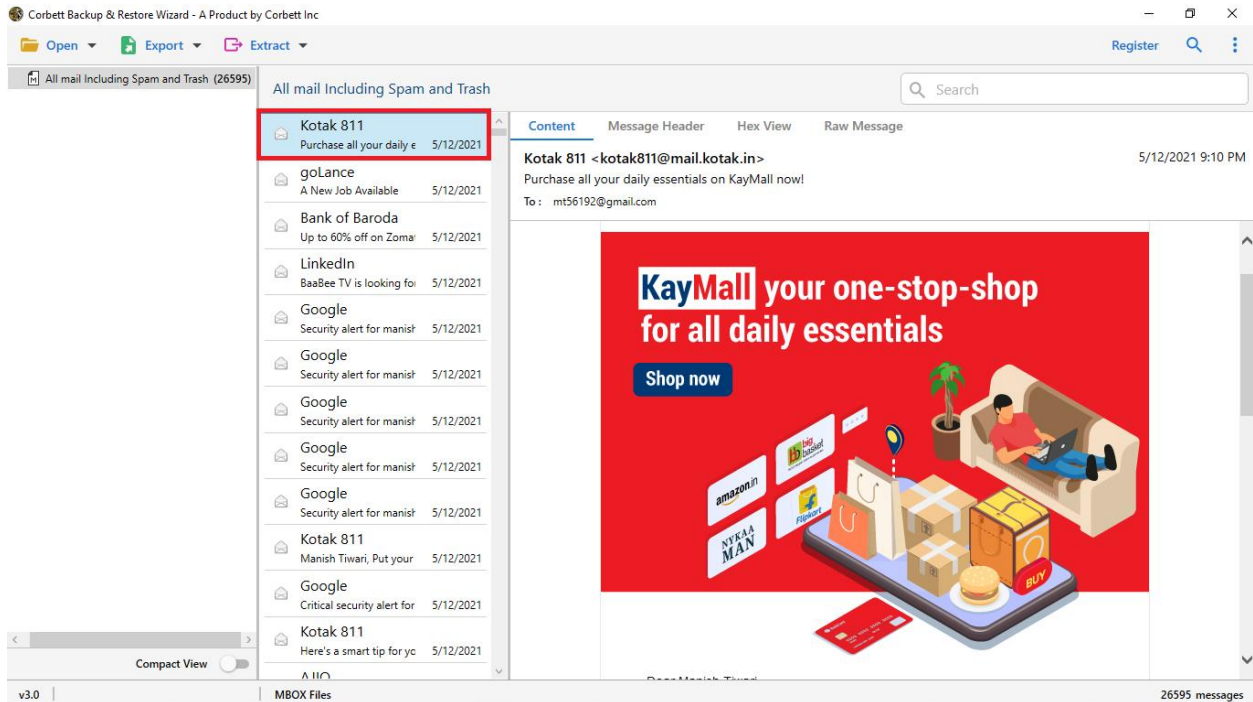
Corbett Backup & Restore Wizard - A Product by Corbett Inc

Open Export Extract

Register

All mail Including Spam and Trash (26595)

All mail Including Spam and Trash

Search

Kotak 811
Purchase all your daily e 5/12/2021

goLance
A New Job Available 5/12/2021

Bank of Baroda
Up to 60% off on Zoma 5/12/2021

LinkedIn
BaaBee TV is looking fo 5/12/2021

Google
Security alert for manish 5/12/2021

Google
Security alert for manish 5/12/2021

Google
Security alert for manish 5/12/2021

Google
Security alert for manish 5/12/2021

Google
Security alert for manish 5/12/2021

Kotak 811
Manish Tiwari, Put your 5/12/2021

Google
Critical security alert for 5/12/2021

Kotak 811
Here's a smart tip for yo 5/12/2021

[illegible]

Content Message Header Hex View Raw Message

Kotak 811 <kotak811@mail.kotak.in>
5/12/2021 9:10 PM
Purchase all your daily essentials on KayMall now!
To : mt56192@gmail.com

KayMall your one-stop-shop for all daily essentials

Shop now

amazon.in
bigbasket
Flipkart
NYKAA MAN
BUY

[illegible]

Compact View

v3.0

MBOX Files

26595 messages